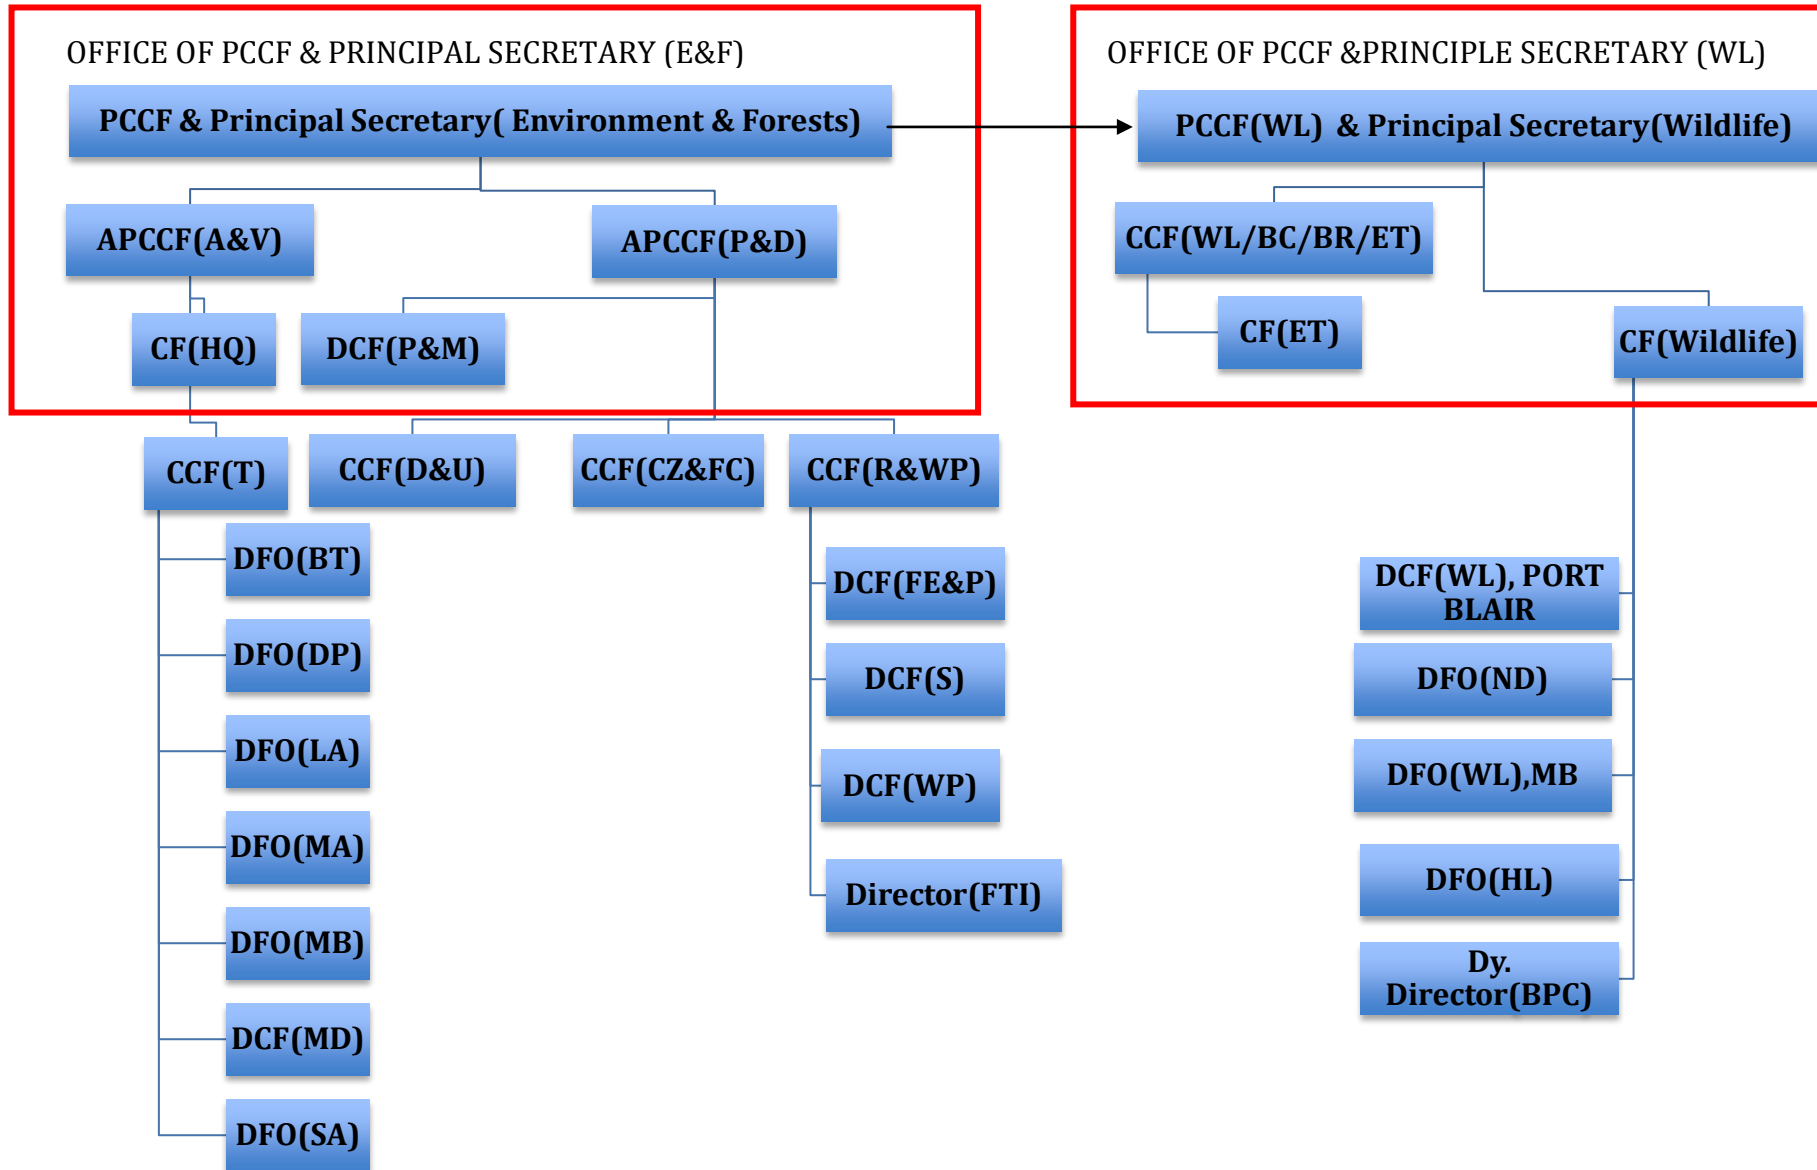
OFFICE OF PCCF & PRINCIPAL SECRETARY (E&F)

PCCF & Principal Secretary( Environment & Forests)

APCCF(A&V)

APCCF(P&D)

CF(HQ)

DCF(P&M)

OFFICE OF PCCF &PRINCIPLE SECRETARY (WL)

PCCF(WL) & Principal Secretary(Wildlife)

CCF(WL/BC/BR/ET)

CF(ET)

CF(Wildlife)

CCF(T)

CCF(D&U)

CCF(CZ&FC)

CCF(R&WP)

DFO(BT)

DFO(DP)

DFO(LA)

DFO(MA)

DFO(MB)

DCF(MD)

DFO(SA)

DCF(FE&P)

DCF(S)

DCF(WP)

Director(FTI)

DCF(WL), PORT BLAIR

DFO(ND)

DFO(WL),MB

DFO(HL)

Dy. Director(BPC)